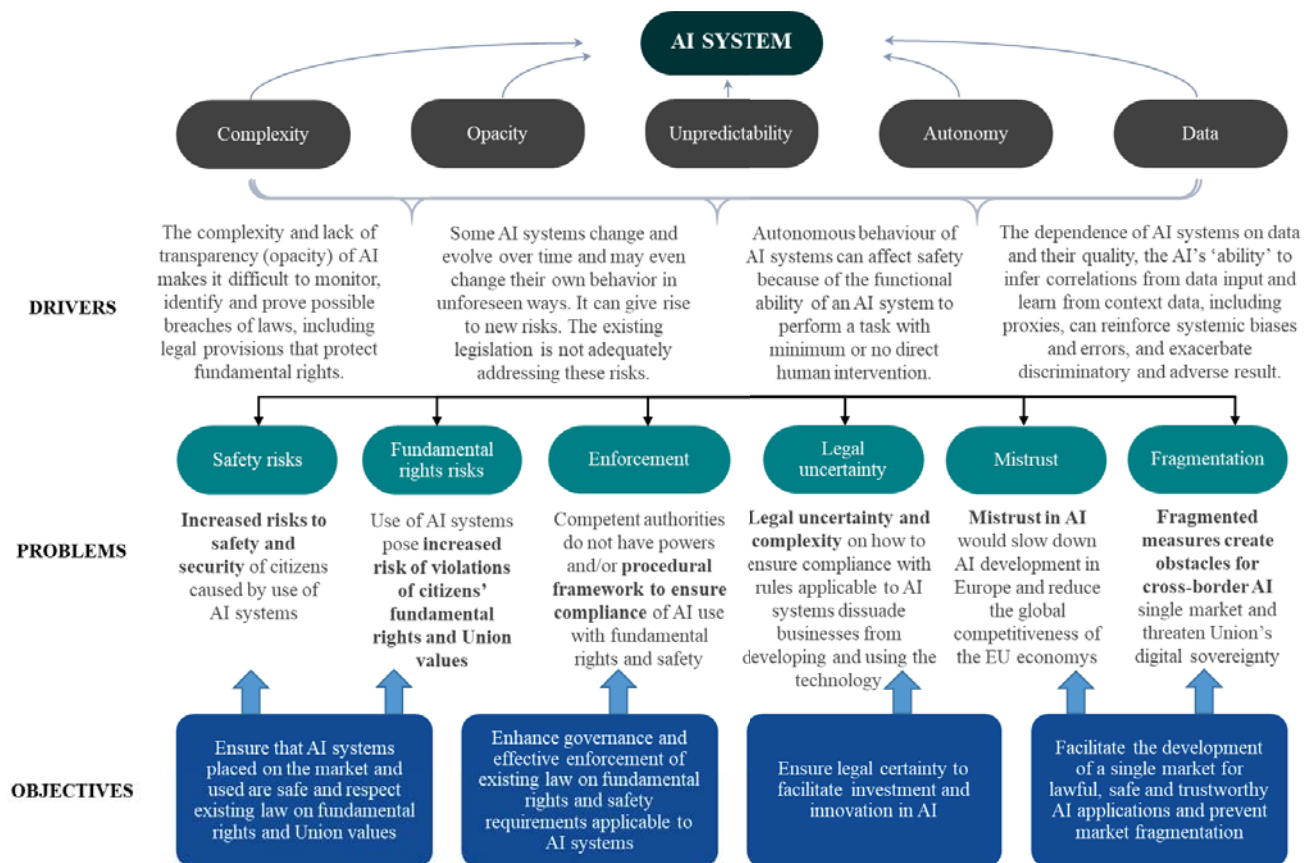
AI SYSTEM

Complexity

Opacity

Unpredictability

Autonomy

Data

DRIVERS

The complexity and lack of transparency (opacity) of AI makes it difficult to monitor, identify and prove possible breaches of laws, including legal provisions that protect fundamental rights.

Some AI systems change and evolve over time and may even change their own behavior in unforeseen ways. It can give rise to new risks. The existing legislation is not adequately addressing these risks.

Autonomous behaviour of AI systems can affect safety because of the functional ability of an AI system to perform a task with minimum or no direct human intervention.

The dependence of AI systems on data and their quality, the AI's 'ability' to infer correlations from data input and learn from context data, including proxies, can reinforce systemic biases and errors, and exacerbate discriminatory and adverse result.

Safety risks

Fundamental rights risks

Enforcement

Legal uncertainty

Mistrust

Fragmentation

PROBLEMS

Increased risks to safety and security of citizens caused by use of AI systems

Use of AI systems pose increased risk of violations of citizens' fundamental rights and Union values

Competent authorities do not have powers and/or procedural framework to ensure compliance of AI use with fundamental rights and safety

Legal uncertainty and complexity on how to ensure compliance with rules applicable to AI systems dissuade businesses from developing and using the technology

Mistrust in AI would slow down AI development in Europe and reduce the global competitiveness of the EU economys

Fragmented measures create obstacles for cross-border AI single market and threaten Union's digital sovereignty

OBJECTIVES

Ensure that AI systems placed on the market and used are safe and respect existing law on fundamental rights and Union values

Enhance governance and effective enforcement of existing law on fundamental rights and safety requirements applicable to AI systems

Ensure legal certainty to facilitate investment and innovation in AI

Facilitate the development of a single market for lawful, safe and trustworthy AI applications and prevent market fragmentation